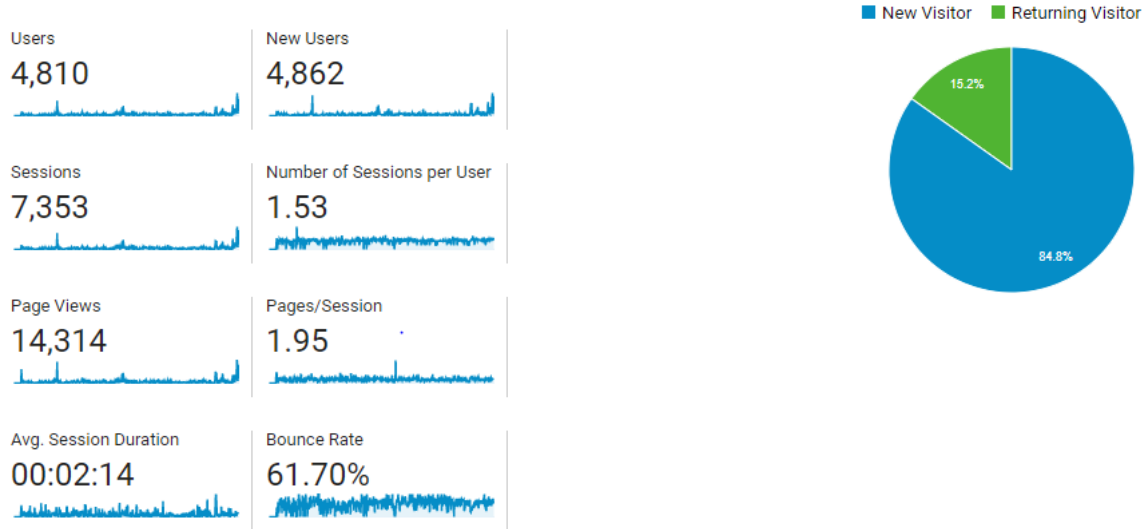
Users
4,810

New Users
4,862

Sessions
7,353

Number of Sessions per User
1.53

Page Views
14,314

Pages/Session
1.95

Avg. Session Duration
00:02:14

Bounce Rate
61.70%

New Visitor
Returning Visitor

15.2%

84.8%